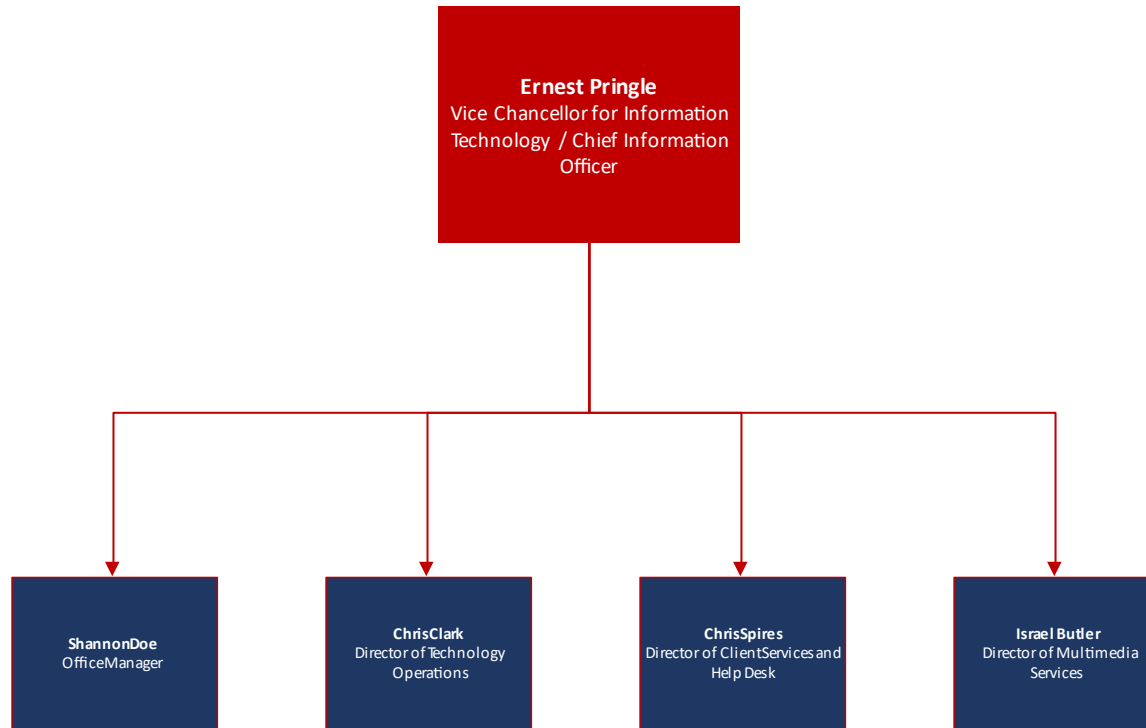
**Ernest Pringle**
Vice Chancellor for Information Technology / Chief Information Officer

**ShannonDoe**
OfficeManager

**ChrisClark**
Director of Technology Operations

**ChrisSpires**
Director of ClientServices and Help Desk

**Israel Butler**
Director of Multimedia Services